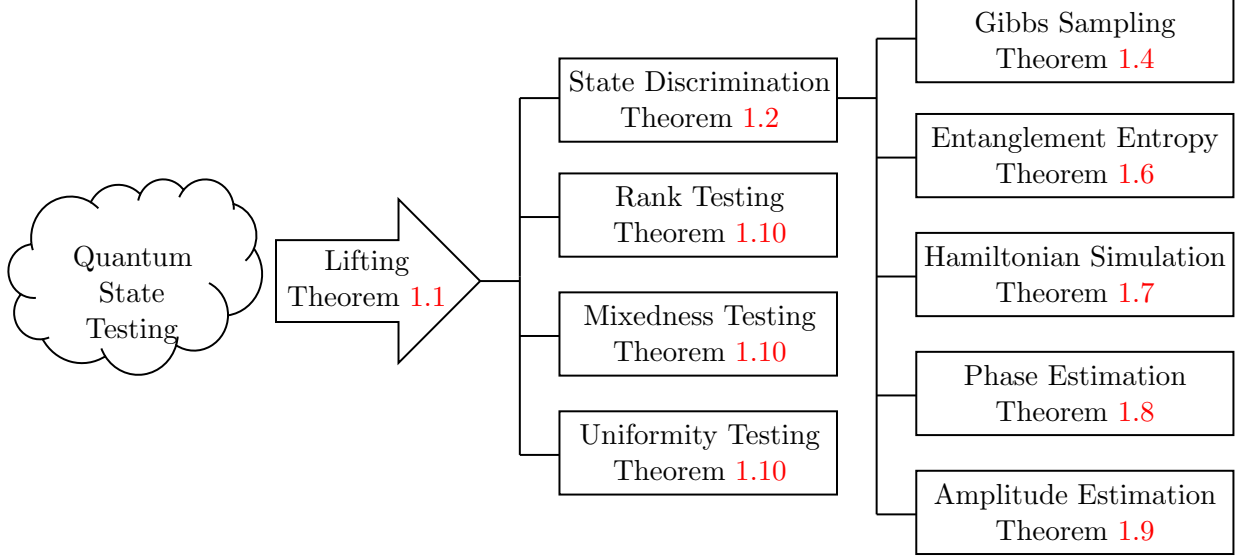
Quantum State Testing

Lifting Theorem 1.1

State Discrimination Theorem 1.2

Rank Testing Theorem 1.10

Mixedness Testing Theorem 1.10

Uniformity Testing Theorem 1.10

Gibbs Sampling Theorem 1.4

Entanglement Entropy Theorem 1.6

Hamiltonian Simulation Theorem 1.7

Phase Estimation Theorem 1.8

Amplitude Estimation Theorem 1.9